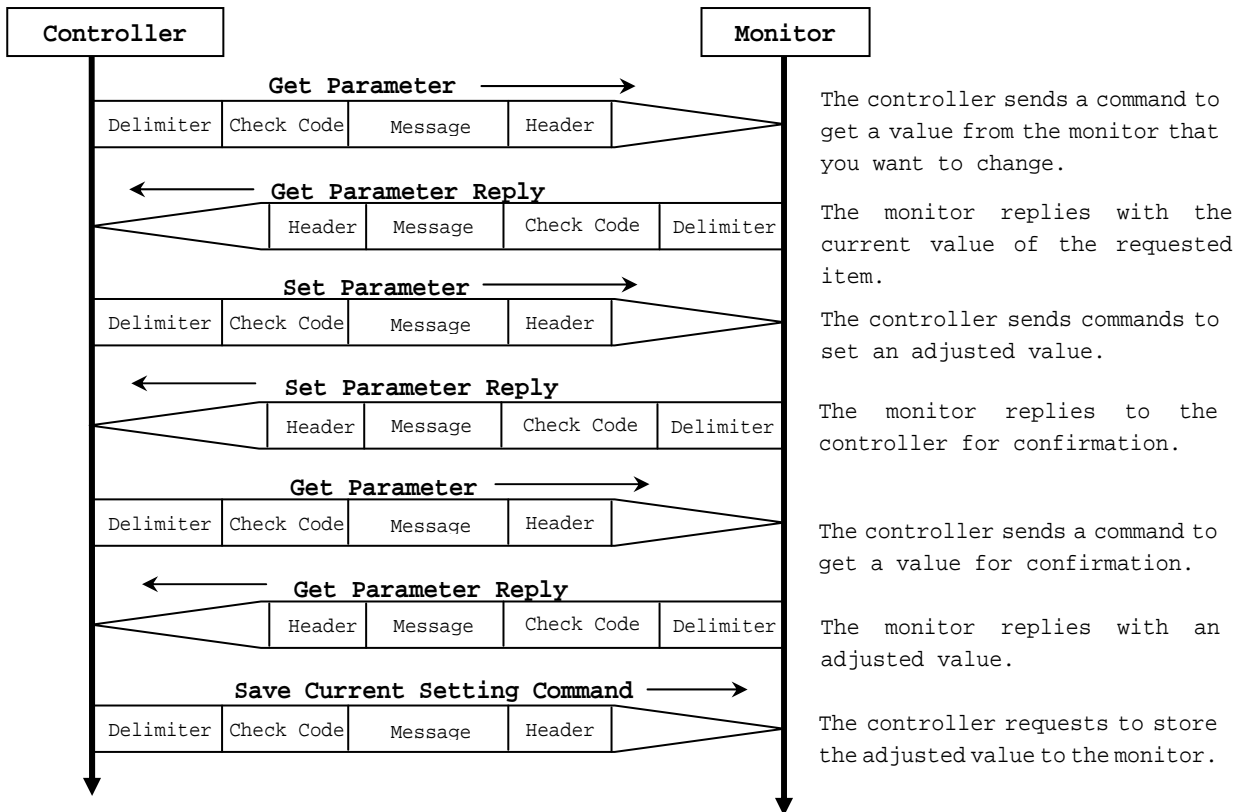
Controller

Monitor

Get Parameter

| Delimiter | Check Code | Message | Header |
|---|---|---|---|

The controller sends a command to get a value from the monitor that you want to change.

Get Parameter Reply

| Header | Message | Check Code | Delimiter |
|---|---|---|---|

The monitor replies with the current value of the requested item.

Set Parameter

| Delimiter | Check Code | Message | Header |
|---|---|---|---|

The controller sends commands to set an adjusted value.

Set Parameter Reply

| Header | Message | Check Code | Delimiter |
|---|---|---|---|

The monitor replies to the controller for confirmation.

Get Parameter

| Delimiter | Check Code | Message | Header |
|---|---|---|---|

The controller sends a command to get a value for confirmation.

Get Parameter Reply

| Header | Message | Check Code | Delimiter |
|---|---|---|---|

The monitor replies with an adjusted value.

Save Current Setting Command

| Delimiter | Check Code | Message | Header |
|---|---|---|---|

The controller requests to store the adjusted value to the monitor.